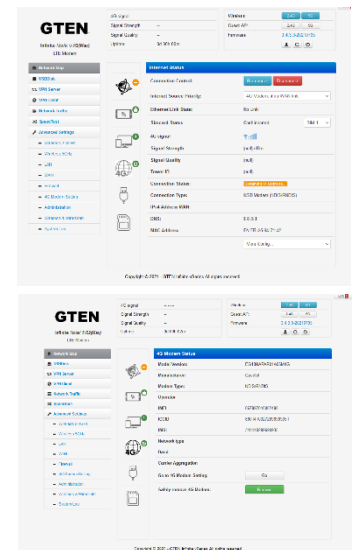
GTEN
Infinite Router 4G(Max) LTE Modem

4G Signal: ---
Signal Strength: ---
Signal Quality: ---
Uptime: 0d 0h 00m

Wireless 2.4G 5G
Guest AP 2.4G 5G
Firmware 2.4.0-2.0(2106)

Network Map
WAN/Link
VPN Server
Web Login
Network Traffic
SpeedTest
Advanced Settings
Wireless / Guest
Wireless (4G5G)
LAN
WAN
Firewall
4G Modem Status
Administration
Firmware & Maintenance
System Log

Internet Status
Connection Control: Reconnect Disconnect
Internet Source Priority: 4G Modem, Wired WAN link
Ethernet Link Status: No Link
Sim card Status: Card inserted SIM 1
4G signal:
Signal Strength: (null) dBm
Signal Quality: (null)
Tower ID: (null)
Connection Status: Trying to connect...
Connection Type: SIM Modem (LTE/UMTS)
IPv4 Address WAN:
DNS: 0.0.0.0
MAC Address: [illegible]
View Config...

Copyright © 2021 - GTEN Infinite Router. All rights reserved.

GTEN
Infinite Router 4G(Max) LTE Modem

4G signal: ---
Signal Strength: ---
Signal Quality: ---
Uptime: 0d 0h 00m

Wireless 2.4G 5G
Guest AP 2.4G 5G
Firmware 2.4.0-2.0(2106)

Network Map
Wireless
VPN Server
VPN Client
Network Traffic
Speedtest
Advanced Settings
Wireless Guest
Wireless (4G5G)
LAN
WAN
Firewall
4G Modem Info
Administration
Firmware & Maintenance
System Log

4G Modem Status
Modem Version: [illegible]
Manufacturer: Quectel
Modem Type: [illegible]
Operator:
IMEI: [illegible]
ICCID: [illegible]
IMSI: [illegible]
Network type:
Band:
Carrier Aggregation:
Go to 4G Modem Setting: Go
Safely remove 4G Modem: Remove

Copyright © 2021 - GTEN Infinite Router. All rights reserved.